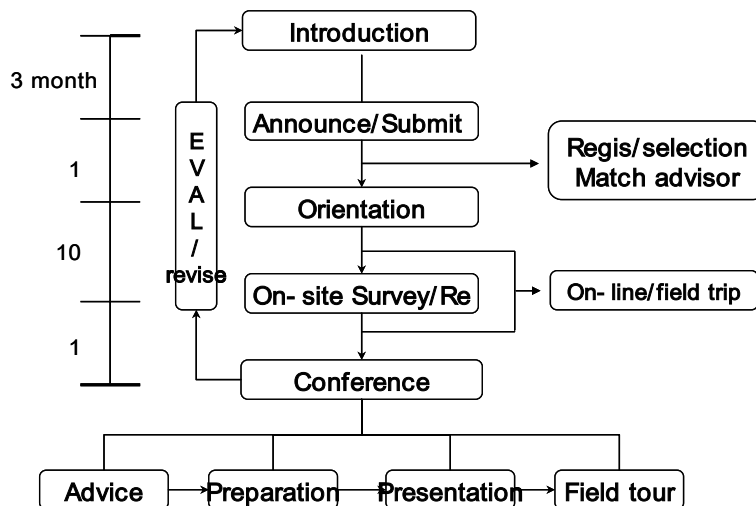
3 month

1

10

1

E
V
A
L
/
revise

Introduction

Announce/Submit

Regis/selection
Match advisor

Orientation

On- site Survey/Re

On- line/field trip

Conference

Advice

Preparation

Presentation

Field tour